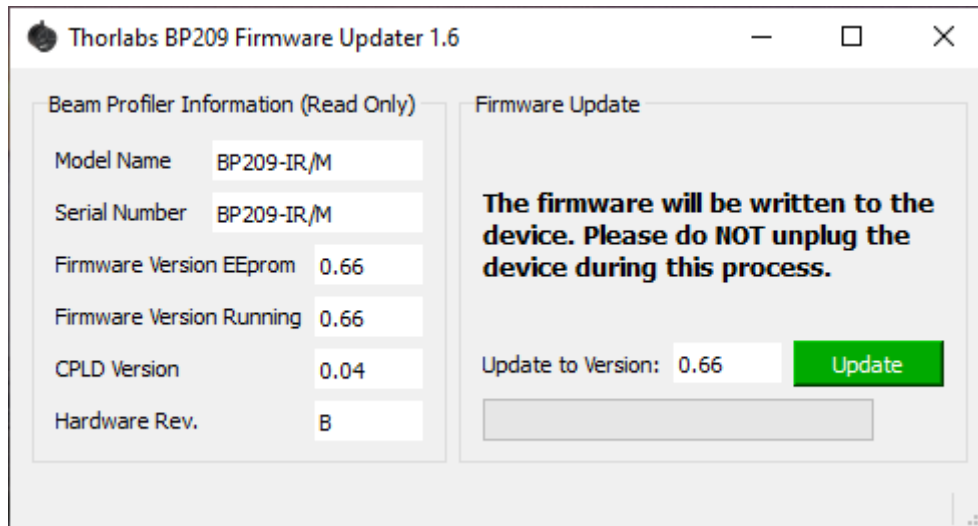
Thorlabs BP209 Firmware Updater 1.6

Beam Profiler Information (Read Only)

Model Name BP209-IR/M

Serial Number BP209-IR/M

Firmware Version EEprom 0.66

Firmware Version Running 0.66

CPLD Version 0.04

Hardware Rev. B

Firmware Update

The firmware will be written to the device. Please do NOT unplug the device during this process.

Update to Version: 0.66 Update